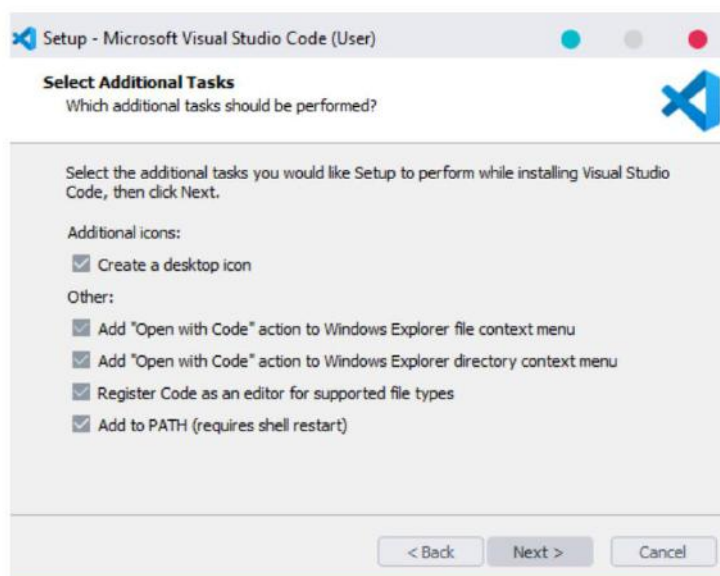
Setup - Microsoft Visual Studio Code (User)

Select Additional Tasks
Which additional tasks should be performed?

Select the additional tasks you would like Setup to perform while installing Visual Studio Code, then click Next.

Additional icons:

Create a desktop icon

Other:

Add "Open with Code" action to Windows Explorer file context menu

Add "Open with Code" action to Windows Explorer directory context menu

Register Code as an editor for supported file types

Add to PATH (requires shell restart)

< Back
Next >
Cancel